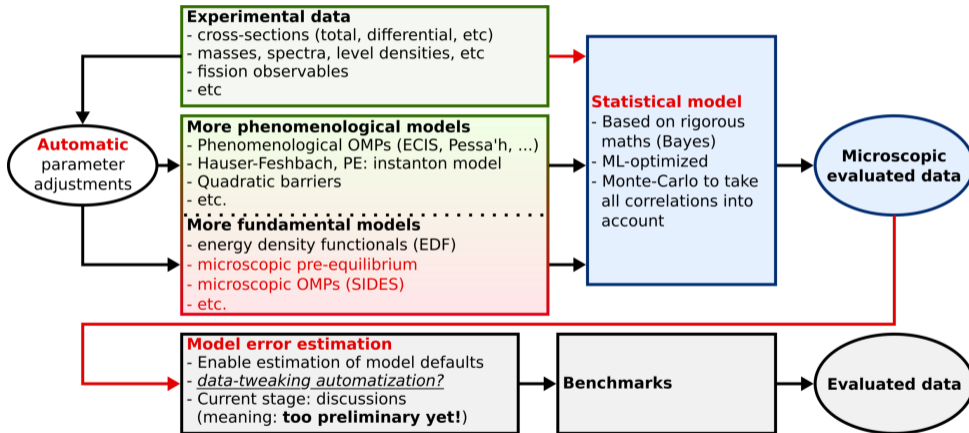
**Experimental data**
- cross-sections (total, differential, etc)
- masses, spectra, level densities, etc
- fission observables
- etc

**Automatic** parameter adjustments

**More phenomenological models**
- Phenomenological OMPs (ECIS, Pessa'h, ...)
- Hauser-Feshbach, PE: instanton model
- Quadratic barriers
- etc.

**More fundamental models**
- energy density functionals (EDF)
- microscopic pre-equilibrium
- microscopic OMPs (SIDES)
- etc.

**Statistical model**
- Based on rigorous maths (Bayes)
- ML-optimized
- Monte-Carlo to take all correlations into account

**Microscopic evaluated data**

**Model error estimation**
- Enable estimation of model defaults
- *data-tweaking automatization?*
- Current stage: discussions (meaning: **too preliminary yet!**)

**Benchmarks**

**Evaluated data**